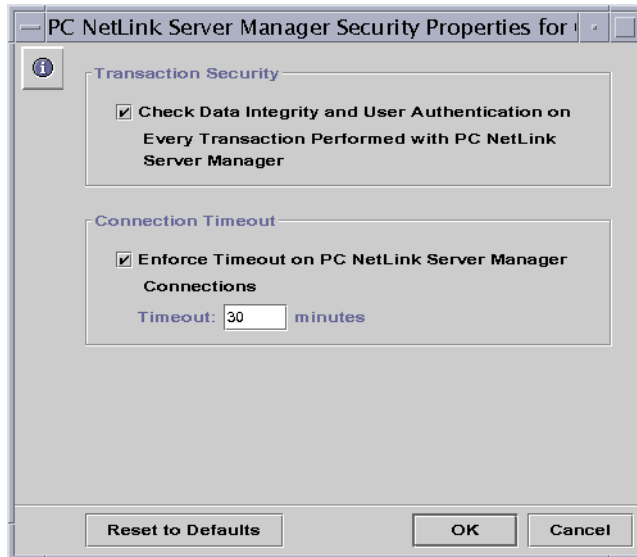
PC NetLink Server Manager Security Properties for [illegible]

Transaction Security

Check Data Integrity and User Authentication on Every Transaction Performed with PC NetLink Server Manager

Connection Timeout

Enforce Timeout on PC NetLink Server Manager Connections

Timeout: 30 minutes

Reset to Defaults

OK

Cancel